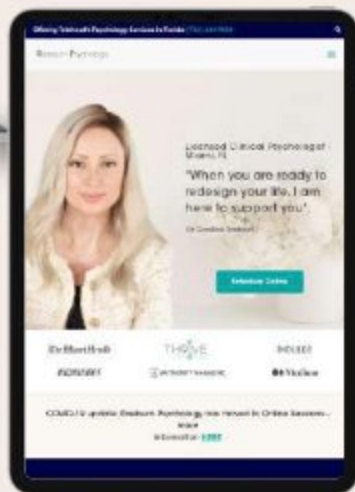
Offering Telehealth Psychology Services In Florida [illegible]

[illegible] Psychology

Licensed Clinical Psychologist Miami, FL

"When you are ready to redesign your life, I am here to support you".

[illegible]

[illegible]

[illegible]

THRIVE

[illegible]

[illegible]

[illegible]

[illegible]

COVID-19 update: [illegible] Psychology has moved to Online Sessions - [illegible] information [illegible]